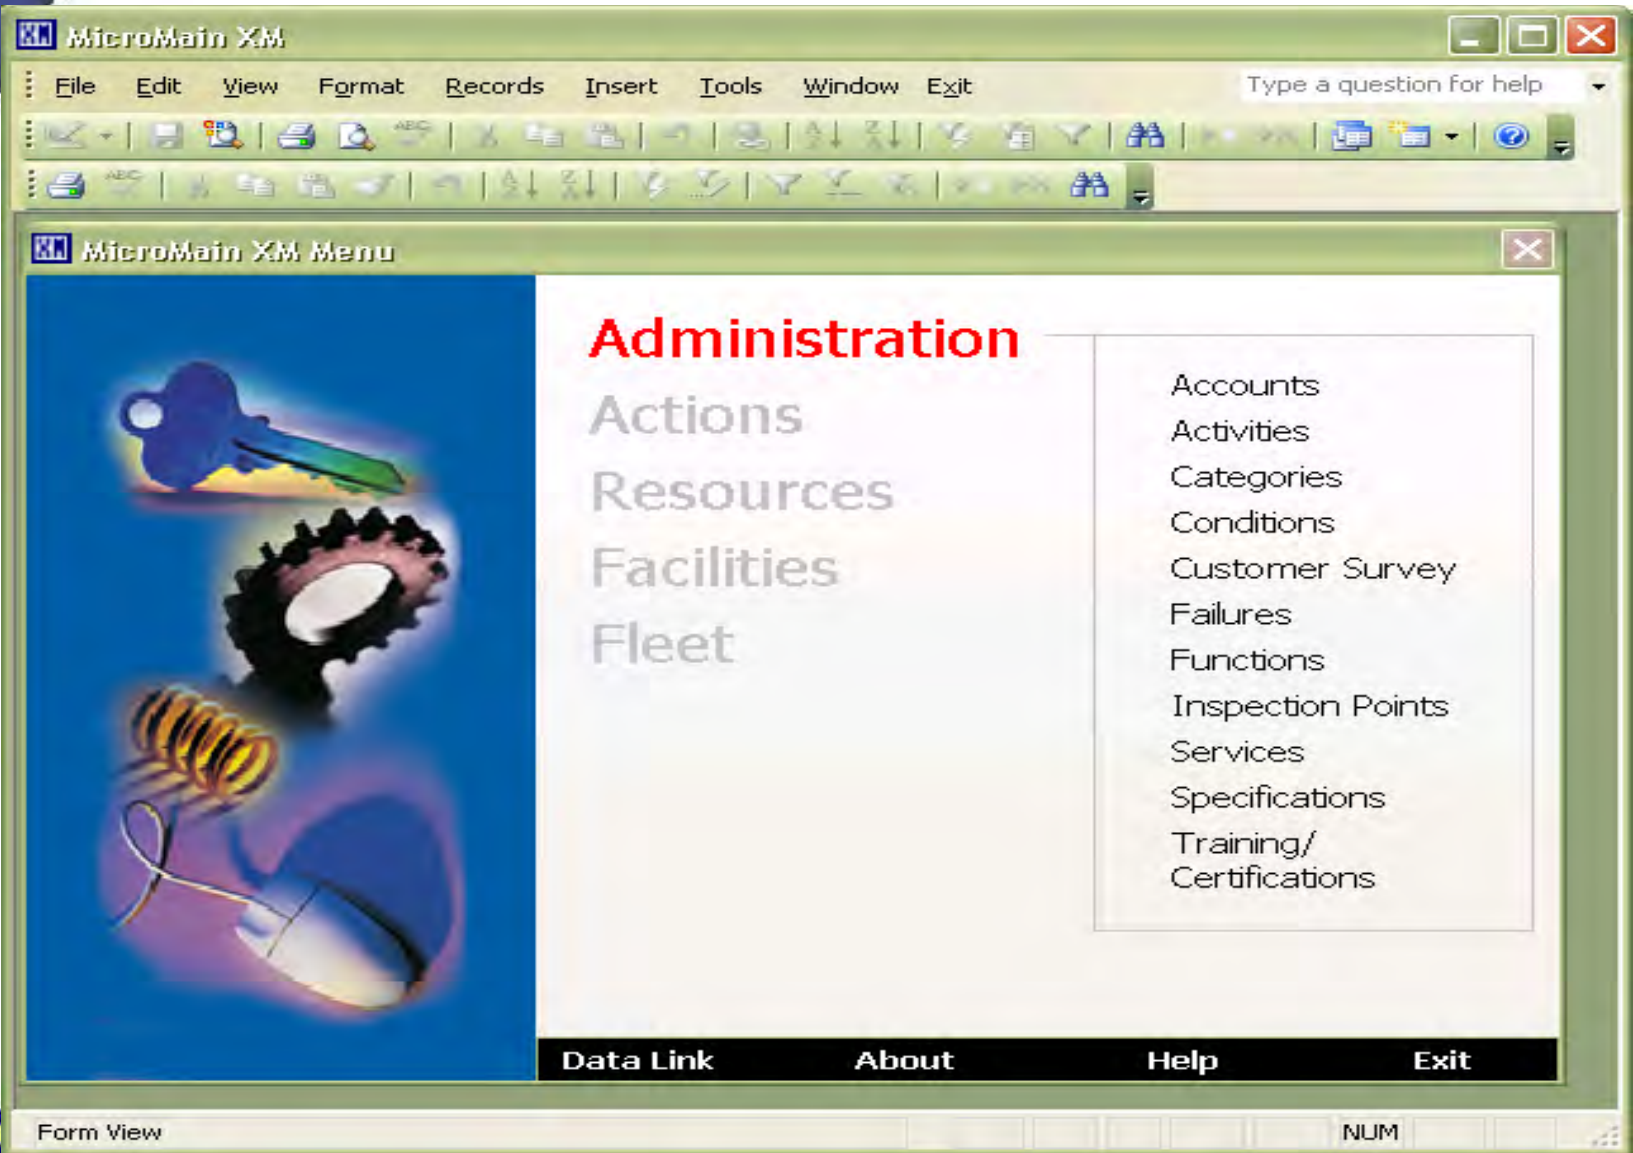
MicroMain XM

File Edit View Format Records Insert Tools Window Exit

Type a question for help

MicroMain XM Menu

Administration

Actions

Resources

Facilities

Fleet

Accounts
Activities
Categories
Conditions
Customer Survey
Failures
Functions
Inspection Points
Services
Specifications
Training/ Certifications

Data Link About Help Exit

Form View

NUM